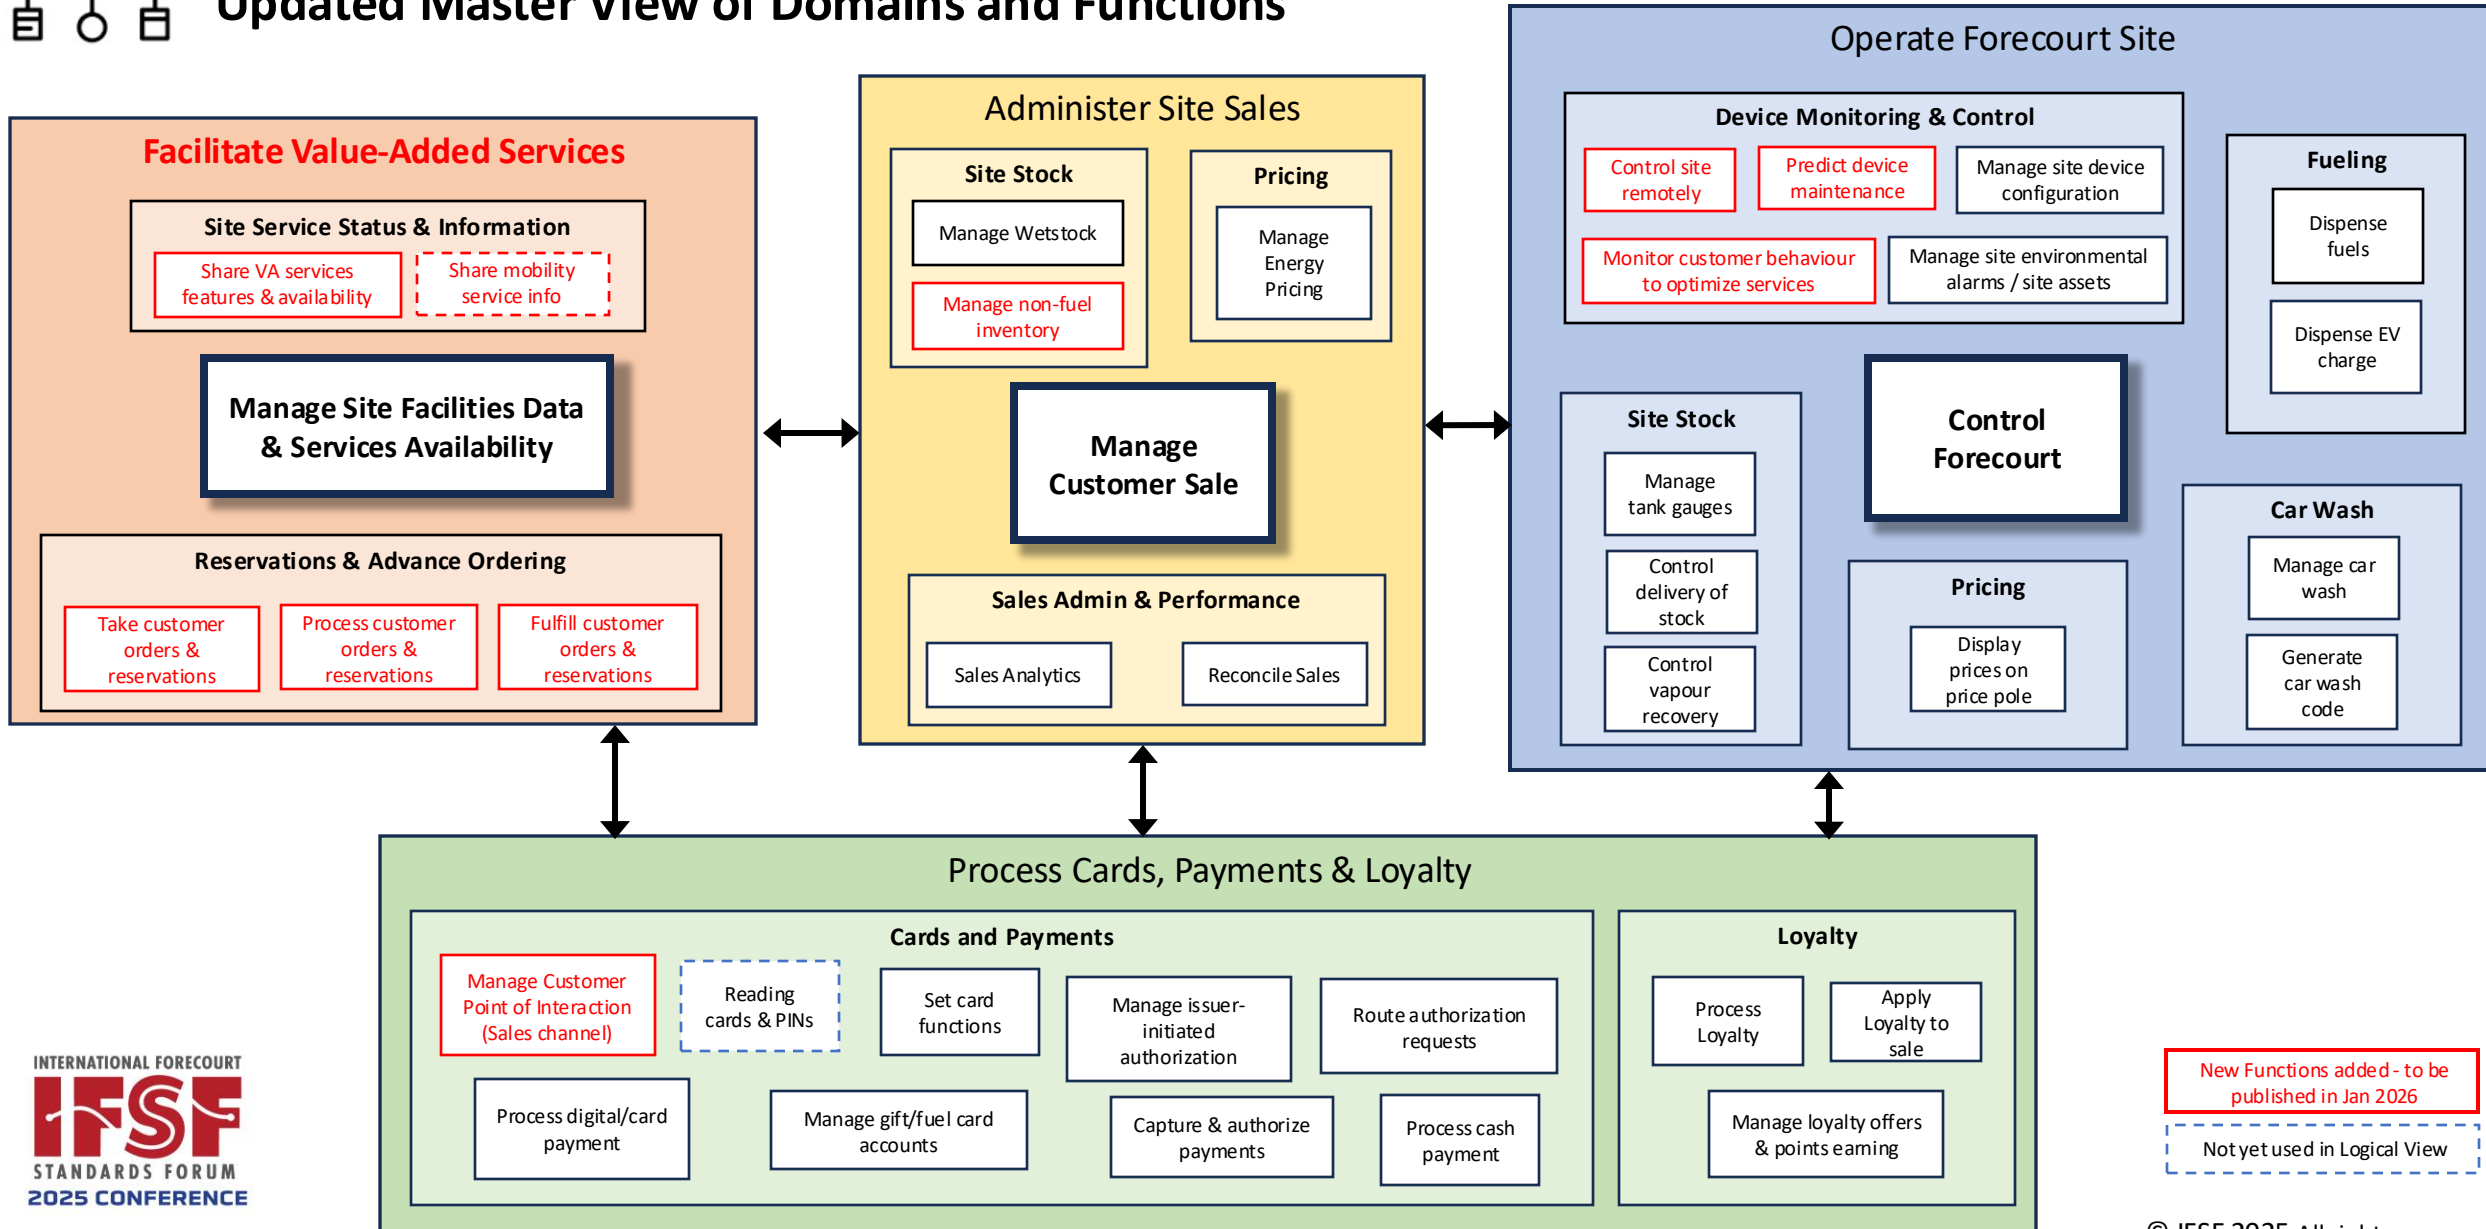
Updated Master View of Domains and Functions

Facilitate Value-Added Services

Site Service Status & Information

Share VA services features & availability

Share mobility service info

Manage Site Facilities Data & Services Availability

Reservations & Advance Ordering

Take customer orders & reservations

Process customer orders & reservations

Fulfill customer orders & reservations

Administer Site Sales

Site Stock

Manage Wetstock

Manage non-fuel inventory

Pricing

Manage Energy Pricing

Manage Customer Sale

Sales Admin & Performance

Sales Analytics

Reconcile Sales

Operate Forecourt Site

Device Monitoring & Control

Control site remotely

Predict device maintenance

Manage site device configuration

Monitor customer behaviour to optimize services

Manage site environmental alarms / site assets

Fueling

Dispense fuels

Dispense EV charge

Site Stock

Manage tank gauges

Control delivery of stock

Control vapour recovery

Control Forecourt

Pricing

Display prices on price pole

Car Wash

Manage car wash

Generate car wash code

Process Cards, Payments & Loyalty

Cards and Payments

Manage Customer Point of Interaction (Sales channel)

Reading cards & PINs

Set card functions

Manage issuer-initiated authorization

Route authorization requests

Process digital/card payment

Manage gift/fuel card accounts

Capture & authorize payments

Process cash payment

Loyalty

Process Loyalty

Apply Loyalty to sale

Manage loyalty offers & points earning

INTERNATIONAL FORECOURT
IFSF
STANDARDS FORUM
2025 CONFERENCE

New Functions added - to be published in Jan 2026

Not yet used in Logical View

© IFSF 2025 All rights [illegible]